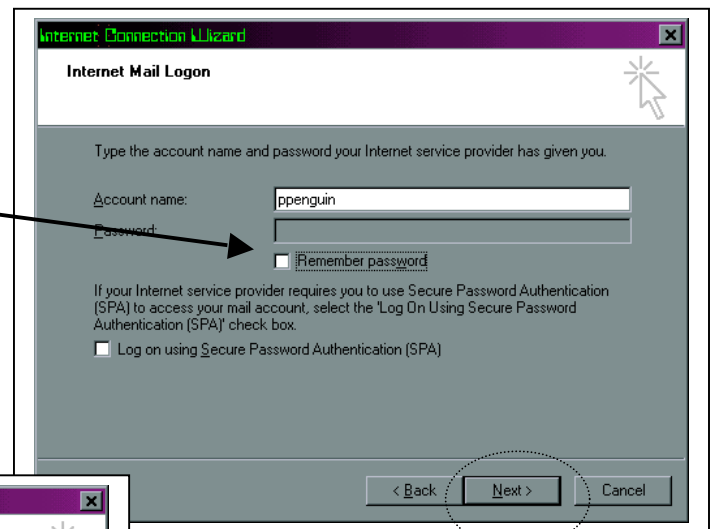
Internet Connection Wizard

Internet Mail Logon

Type the account name and password your Internet service provider has given you.

Account name: ppenguin

Password:

Remember password

If your Internet service provider requires you to use Secure Password Authentication (SPA) to access your mail account, select the 'Log On Using Secure Password Authentication (SPA)' check box.

Log on using Secure Password Authentication (SPA)

< Back Next > Cancel